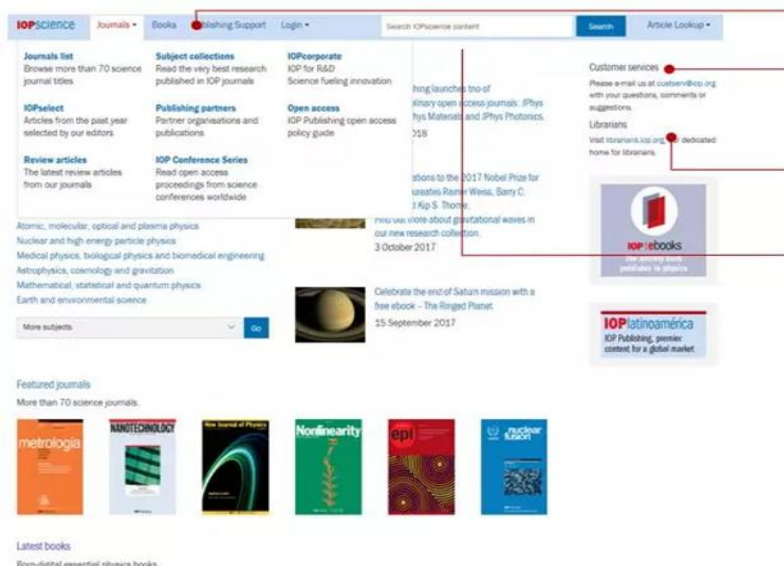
IOPscience Journals Books Publishing Support Login Search IOPscience content Search Article Lookup

Journals list
Browse more than 70 science journal titles

Subject collections
Read the very best research published in IOP journals

IOPcorporate
IOP for R&D
Science fueling innovation

IOPselect
Articles from the past year selected by our editors

Publishing partners
Partner organisations and publications

Open access
IOP Publishing open access policy guide

Review articles
The latest review articles from our journals

IOP Conference Series
Read open access proceedings from science conferences worldwide

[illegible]blishing launches two of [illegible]linary open access journals: JPhys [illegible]hys Materials and JPhys Photonics.
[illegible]018

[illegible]ations to the 2017 Nobel Prize for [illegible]ureates Rainer Weiss, Barry C. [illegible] Kip S. Thorne.
Find out more about gravitational waves in our new research collection.
3 October 2017

Atomic, molecular, optical and plasma physics
Nuclear and high energy particle physics
Medical physics, biological physics and biomedical engineering
Astrophysics, cosmology and gravitation
Mathematical, statistical and quantum physics
Earth and environmental science

More subjects Go

Celebrate the end of Saturn mission with a free ebook – The Ringed Planet
15 September 2017

Customer services
Please e-mail us at custserv@iop.org with your questions, comments or suggestions.

Librarians
Visit librarians.iop.org, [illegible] dedicated home for librarians.

IOP | ebooks

IOPlatinoamérica
IOP Publishing, premier content for a global market

Featured journals
More than 70 science journals.

metrologia
NANOTECHNOLOGY
New Journal of Physics
Nonlinearity
epl
nuclear fusion

Latest books
Born-digital essential physics books.